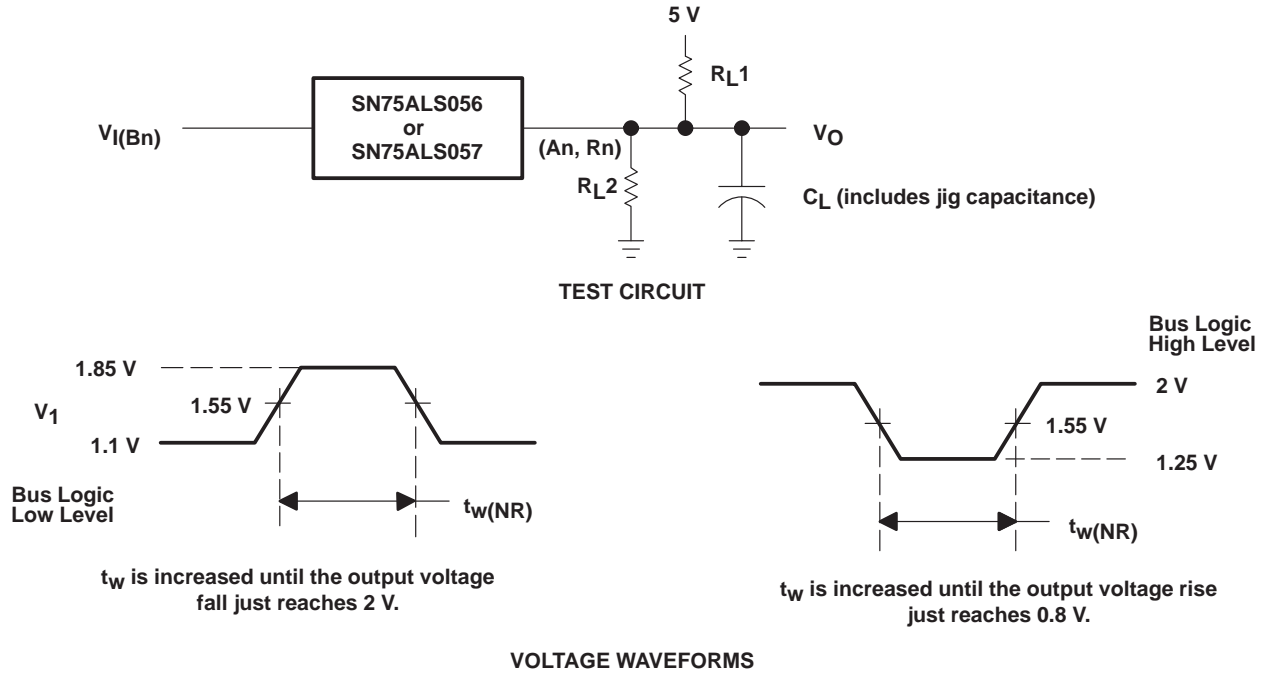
5 V

$R_L1$

$V_{I(Bn)}$

SN75ALS056
or
SN75ALS057

(An, Rn)

$V_O$

$R_L2$

$C_L$ (includes jig capacitance)

TEST CIRCUIT

Bus Logic
High Level

1.85 V

1.55 V

$V_1$

1.1 V

Bus Logic
Low Level

$t_{w(NR)}$

2 V

1.55 V

1.25 V

$t_{w(NR)}$

$t_w$ is increased until the output voltage fall just reaches 2 V.

$t_w$ is increased until the output voltage rise just reaches 0.8 V.

VOLTAGE WAVEFORMS